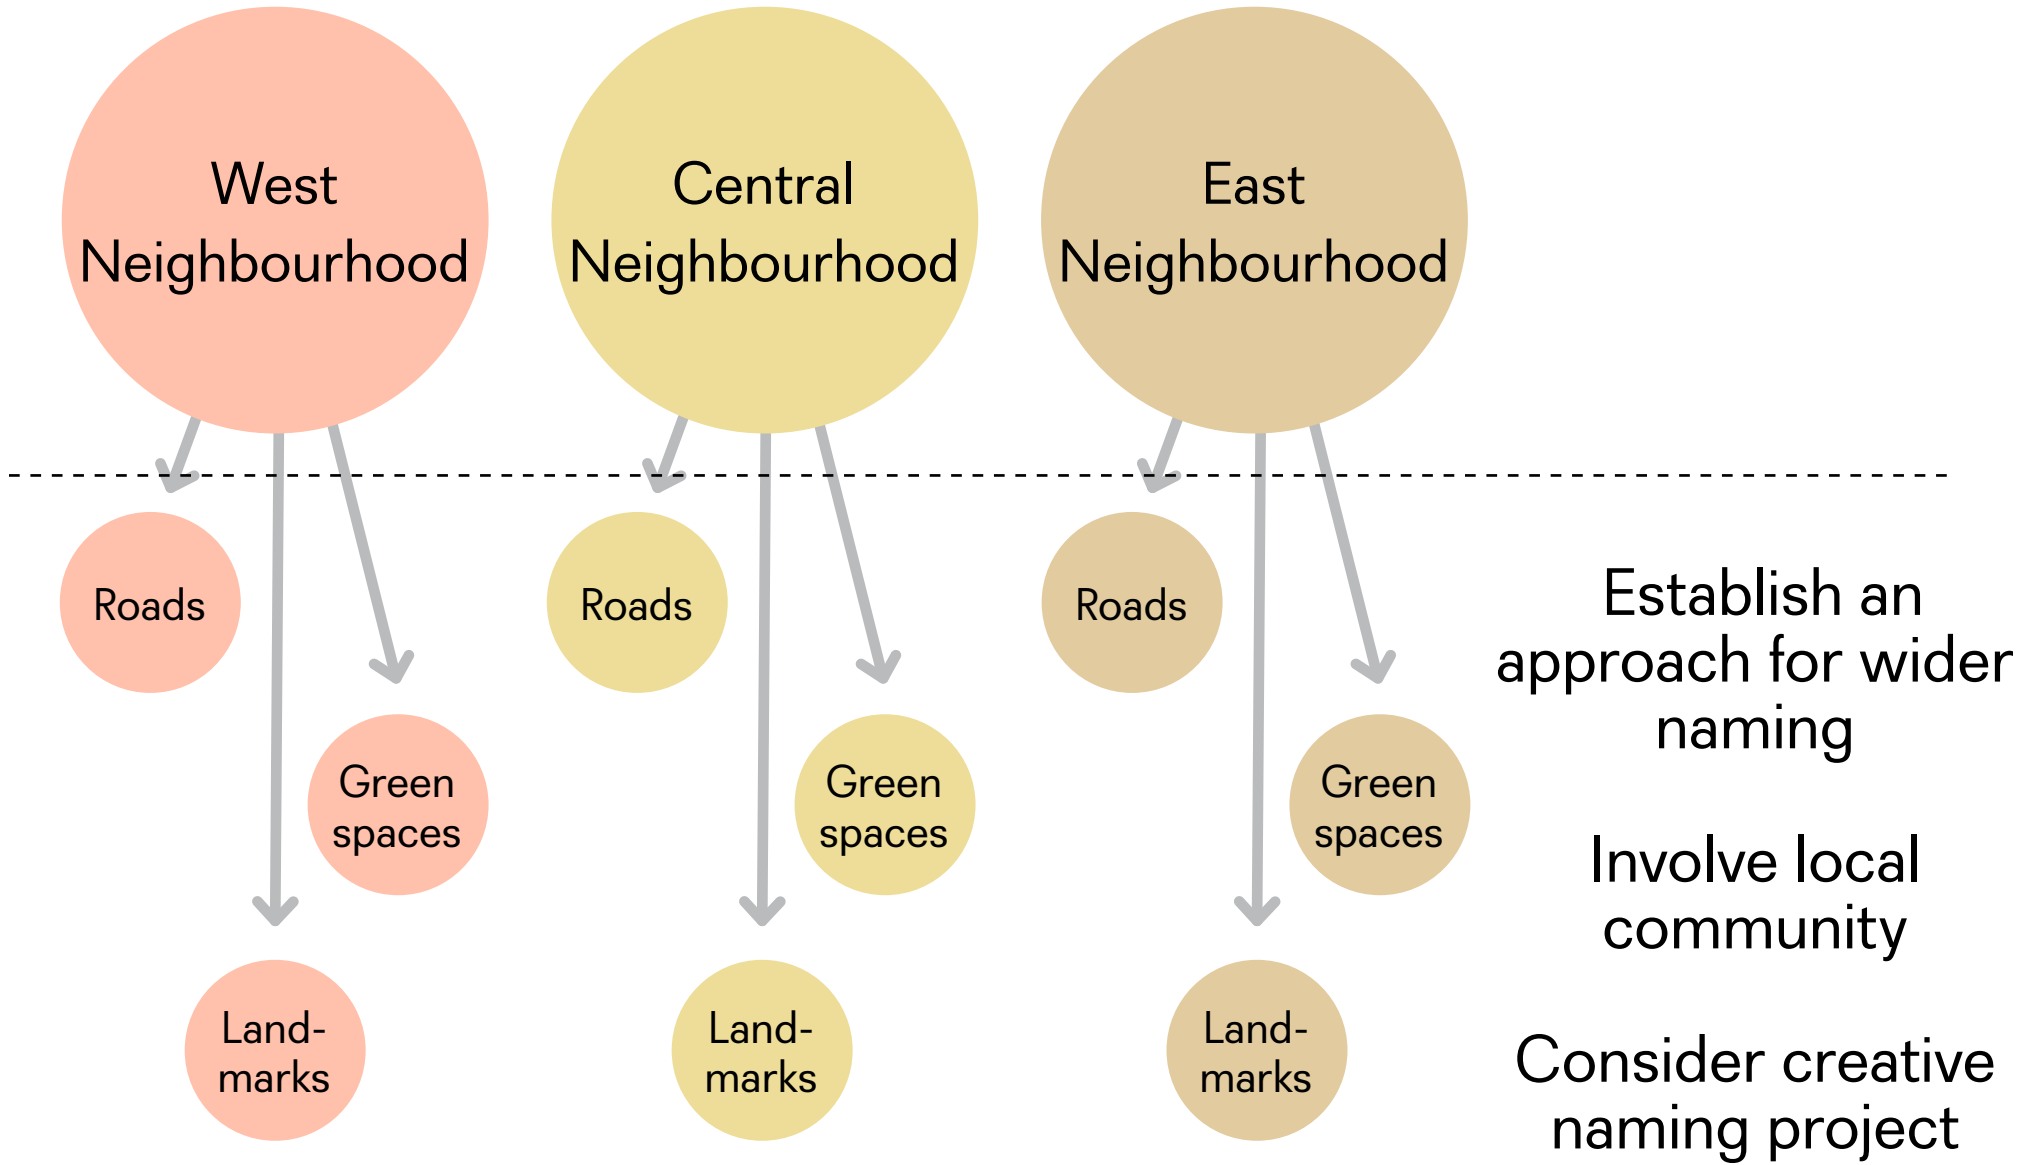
West Neighbourhood

Central Neighbourhood

East Neighbourhood

Roads

Green spaces

Land-marks

Roads

Green spaces

Land-marks

Roads

Green spaces

Land-marks

Establish an approach for wider naming

Involve local community

Consider creative naming project